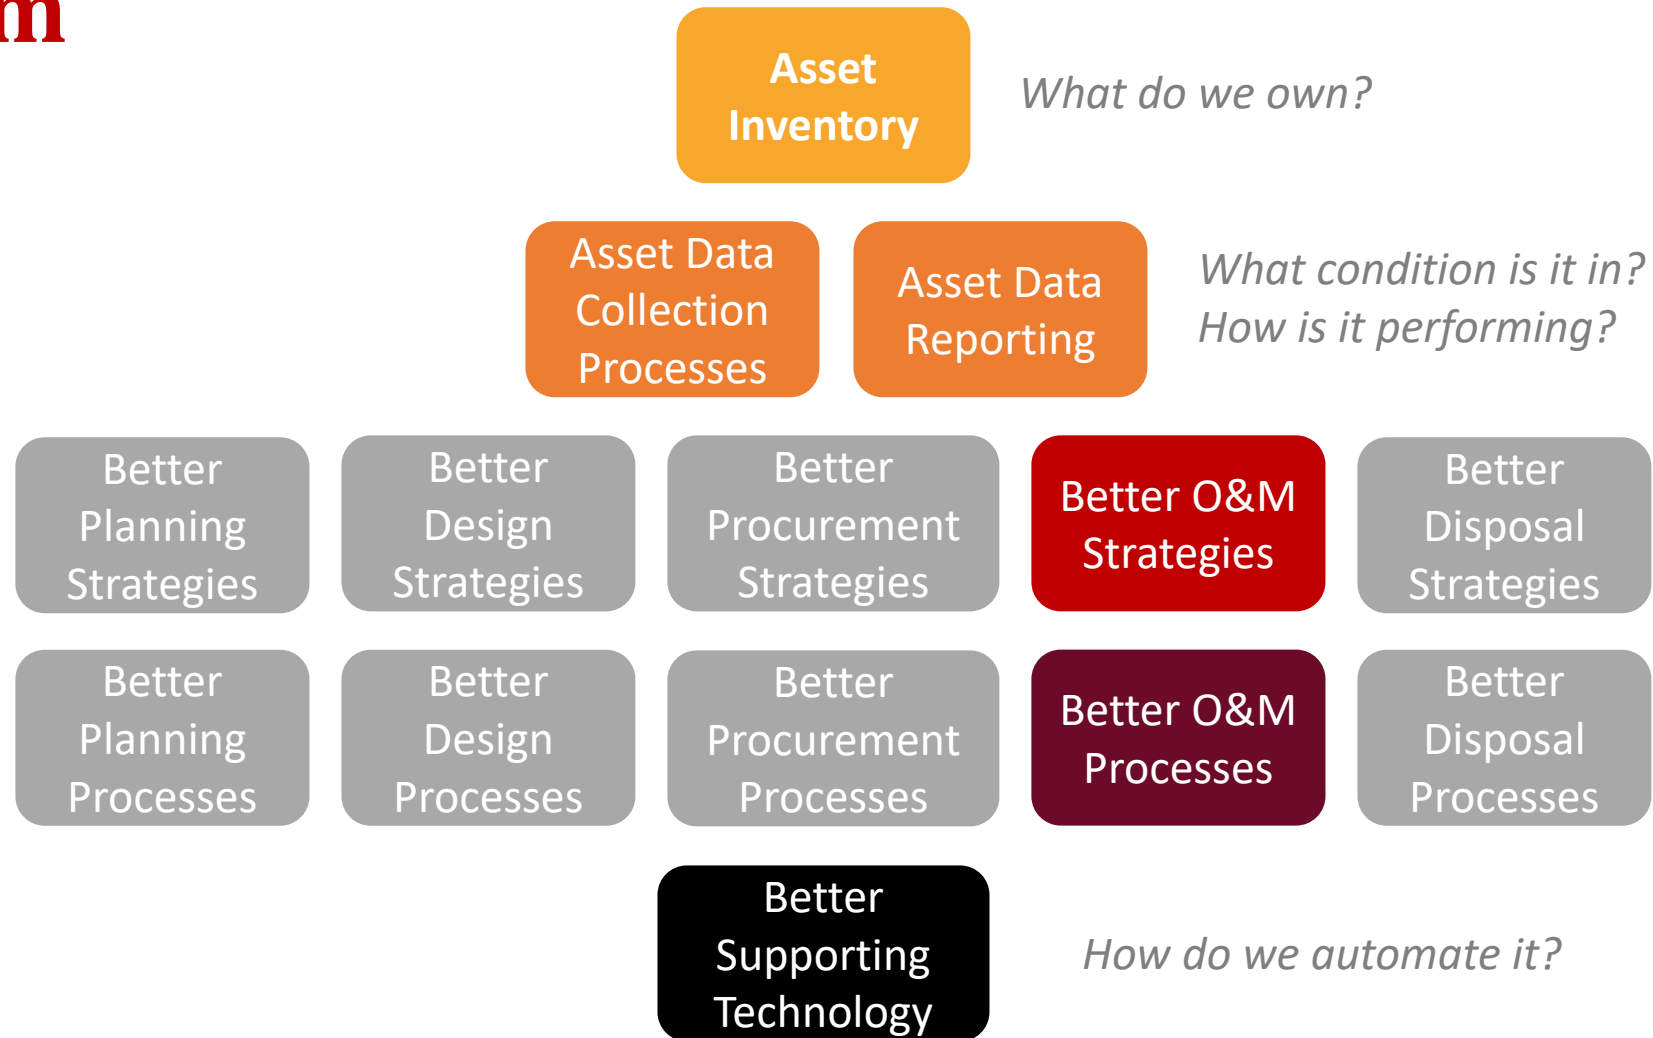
m

Asset Inventory

What do we own?

Asset Data Collection Processes

Asset Data Reporting

What condition is it in?
How is it performing?

Better Planning Strategies

Better Design Strategies

Better Procurement Strategies

Better O&M Strategies

Better Disposal Strategies

Better Planning Processes

Better Design Processes

Better Procurement Processes

Better O&M Processes

Better Disposal Processes

Better Supporting Technology

How do we automate it?